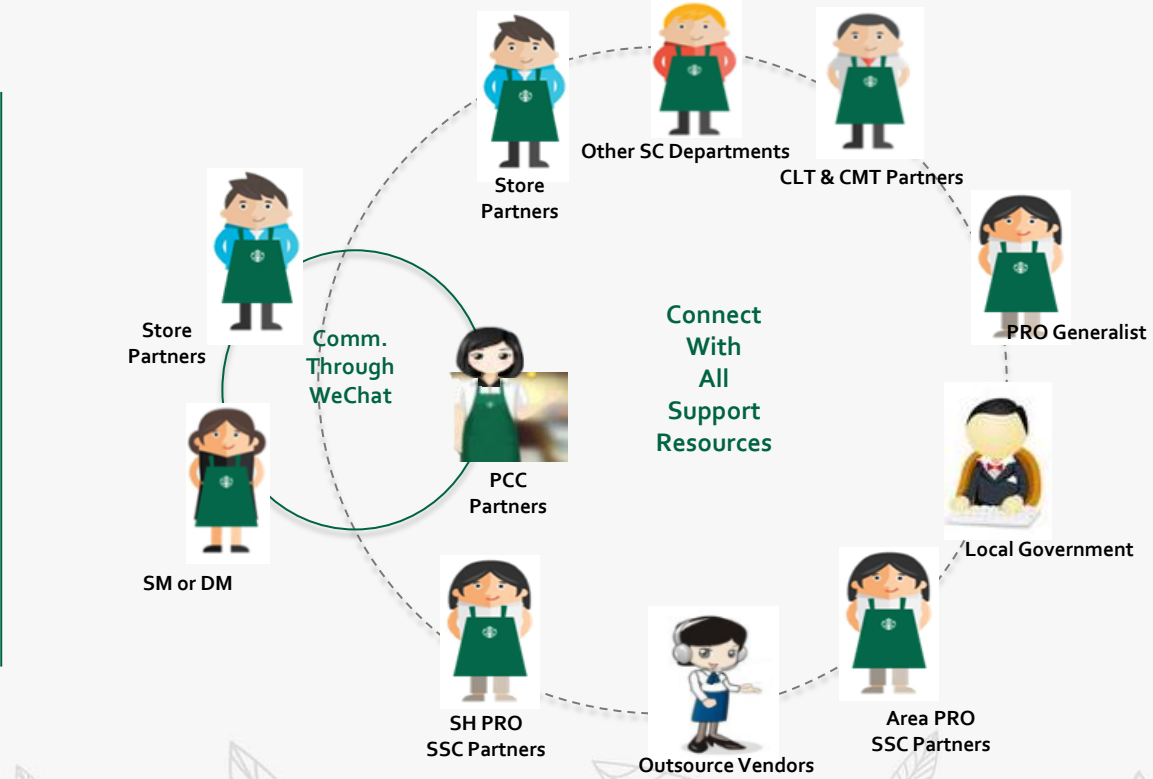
Store Partners

Other SC Departments

CLT & CMT Partners

PRO Generalist

Local Government

Area PRO SSC Partners

Outsource Vendors

SH PRO SSC Partners

PCC Partners

Connect With All Support Resources

Store Partners

Comm. Through WeChat

SM or DM